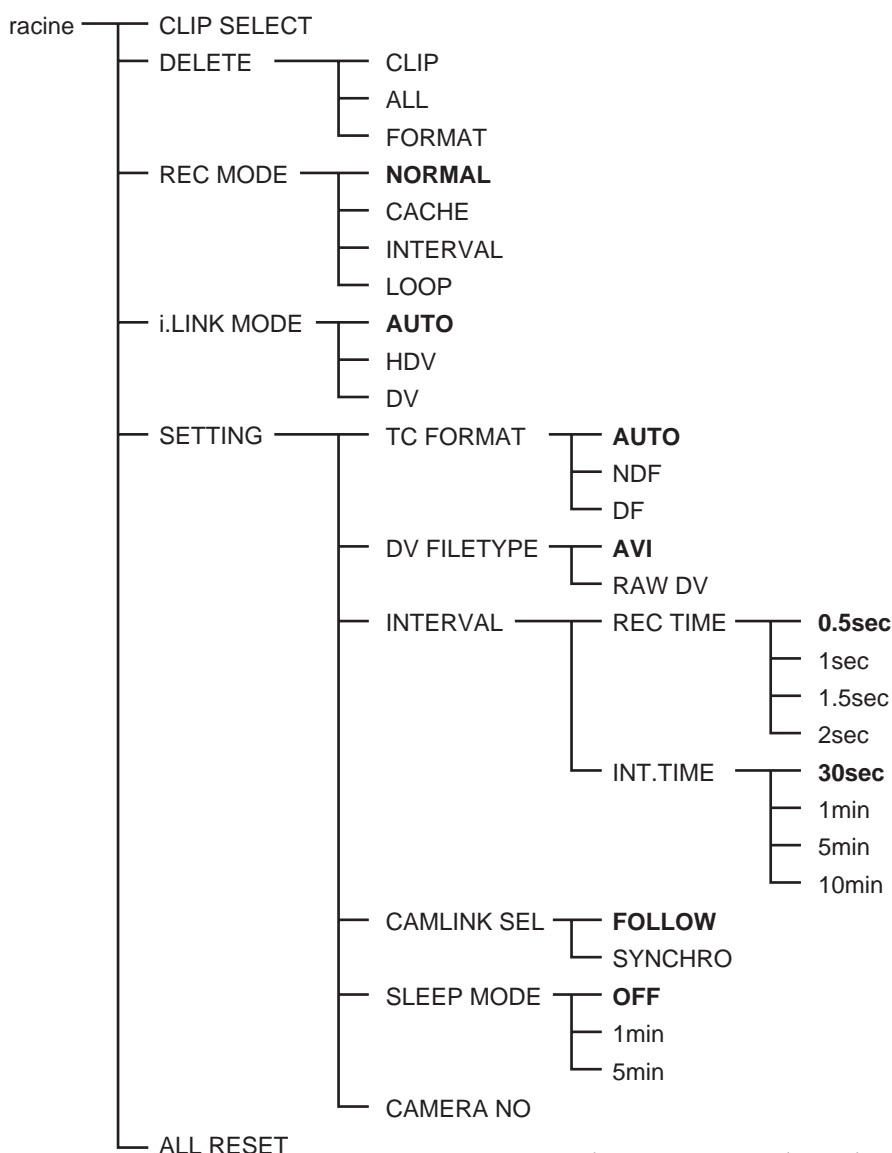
racine
CLIP SELECT
DELETE
CLIP
ALL
FORMAT
REC MODE
**NORMAL**
CACHE
INTERVAL
LOOP
i.LINK MODE
**AUTO**
HDV
DV
SETTING
TC FORMAT
**AUTO**
NDF
DF
DV FILETYPE
**AVI**
RAW DV
INTERVAL
REC TIME
**0.5sec**
1sec
1.5sec
2sec
INT.TIME
**30sec**
1min
5min
10min
CAMLINK SEL
**FOLLOW**
SYNCHRO
SLEEP MODE
**OFF**
1min
5min
CAMERA NO
ALL RESET